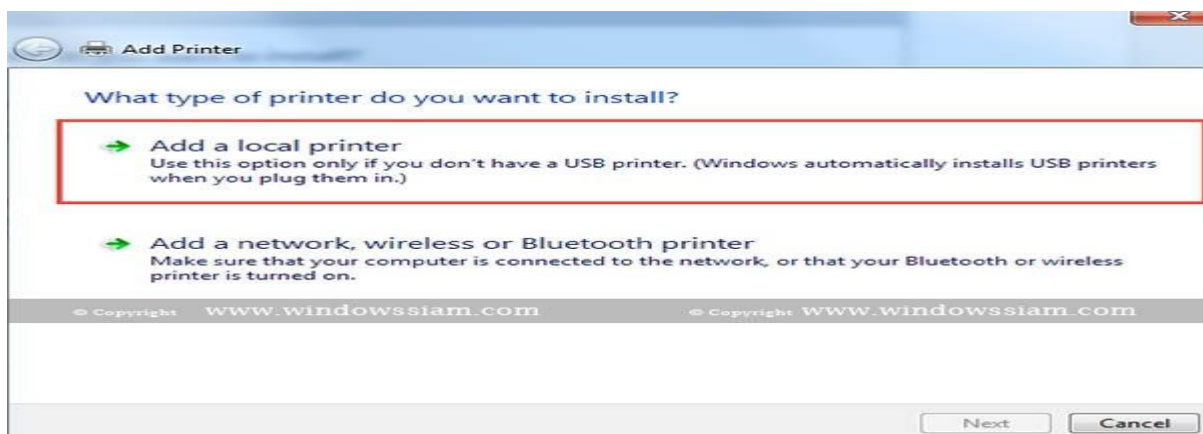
Add Printer

What type of printer do you want to install?

Add a local printer
Use this option only if you don't have a USB printer. (Windows automatically installs USB printers when you plug them in.)

Add a network, wireless or Bluetooth printer
Make sure that your computer is connected to the network, or that your Bluetooth or wireless printer is turned on.

© Copyright www.windowssiam.com © Copyright www.windowssiam.com

Next Cancel